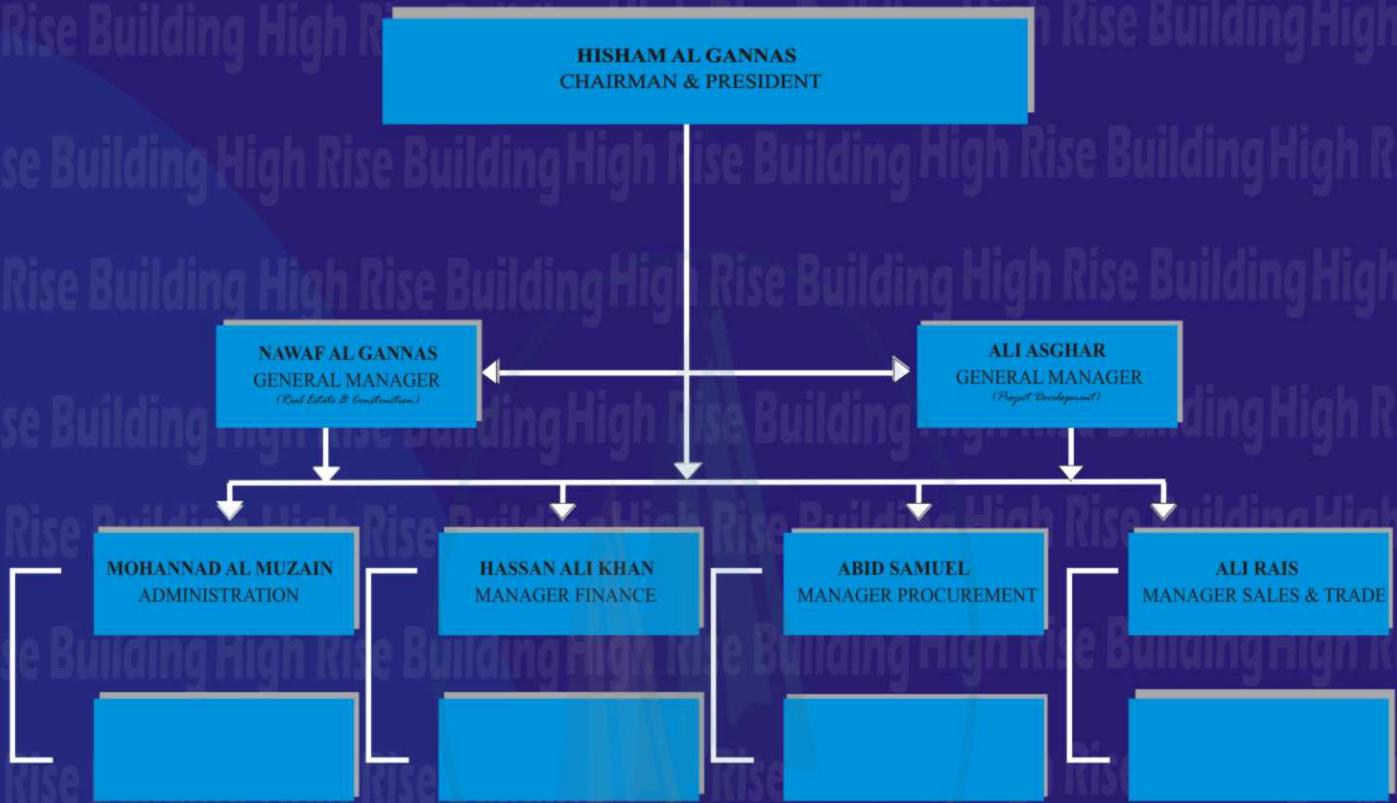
HISHAM AL GANNAS
CHAIRMAN & PRESIDENT

NAWAF AL GANNAS
GENERAL MANAGER
(Real Estate & Construction)

ALI ASGHAR
GENERAL MANAGER
(Project Development)

MOHANNAD AL MUZAIN
ADMINISTRATION

HASSAN ALI KHAN
MANAGER FINANCE

ABID SAMUEL
MANAGER PROCUREMENT

ALI RAIS
MANAGER SALES & TRADE

High Rise Building High Rise Building High Rise Building High Rise Building